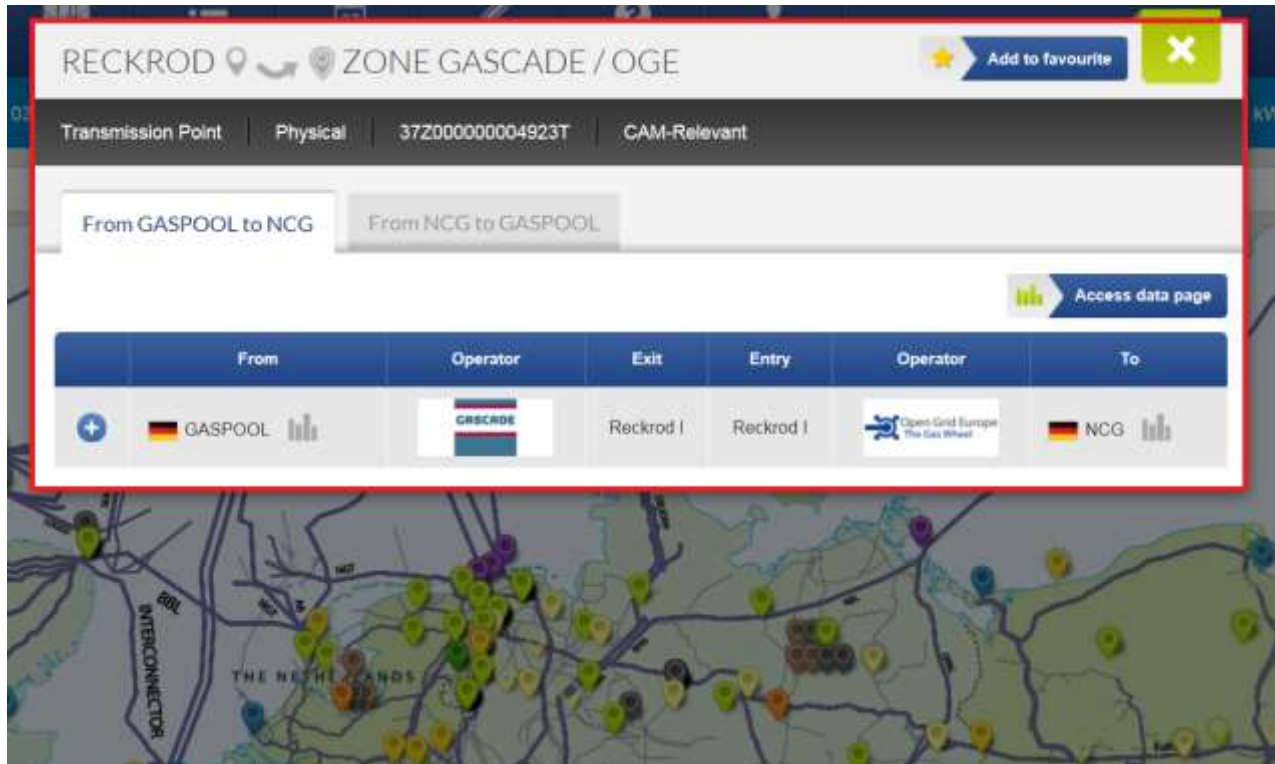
RECKROD ZONE GASCADE / OGE

Add to favourite

Transmission Point | Physical | 37Z000000004923T | CAM-Relevant

From GASPOOL to NCG

From NCG to GASPOOL

Access data page

| | From | Operator | Exit | Entry | Operator | To |
|---|---|---|---|---|---|---|
| | GASPOOL | GASCADE | Reckrod I | Reckrod I | Open Grid Europe The Gas Wheel | NCG |

BBL

INTERCONNECTOR

THE NETH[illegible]ANDS